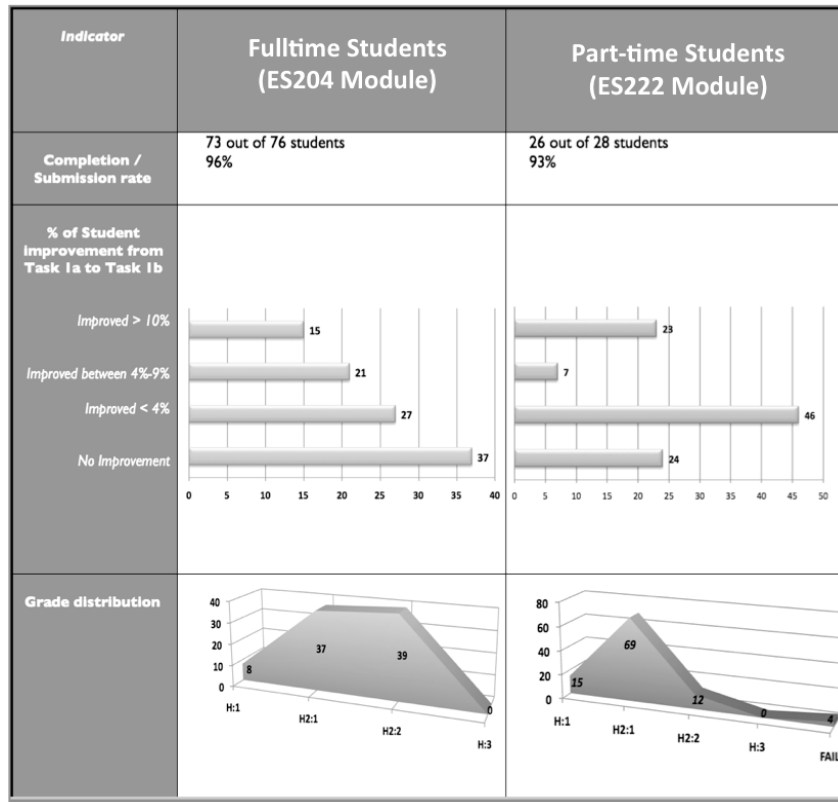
| Indicator | Fulltime Students (ES204 Module) | Part-time Students (ES222 Module) |
|---|---|---|
| Completion / Submission rate | 73 out of 76 students 96% | 26 out of 28 students 93% |
| % of Student improvement from Task 1a to Task 1b | Improved > 10% 15; Improved between 4%-9% 21; Improved < 4% 27; No Improvement 37; 0 5 10 15 20 25 30 35 40 | 23; 7; 46; 24; 0 5 10 15 20 25 30 35 40 45 50 |
| Grade distribution | 40 30 20 10 0; 8 37 39 0; H:1 H2:1 H2:2 H:3 | 80 60 40 20 0; 15 69 12 0 4; H:1 H2:1 H2:2 H:3 FAIL |